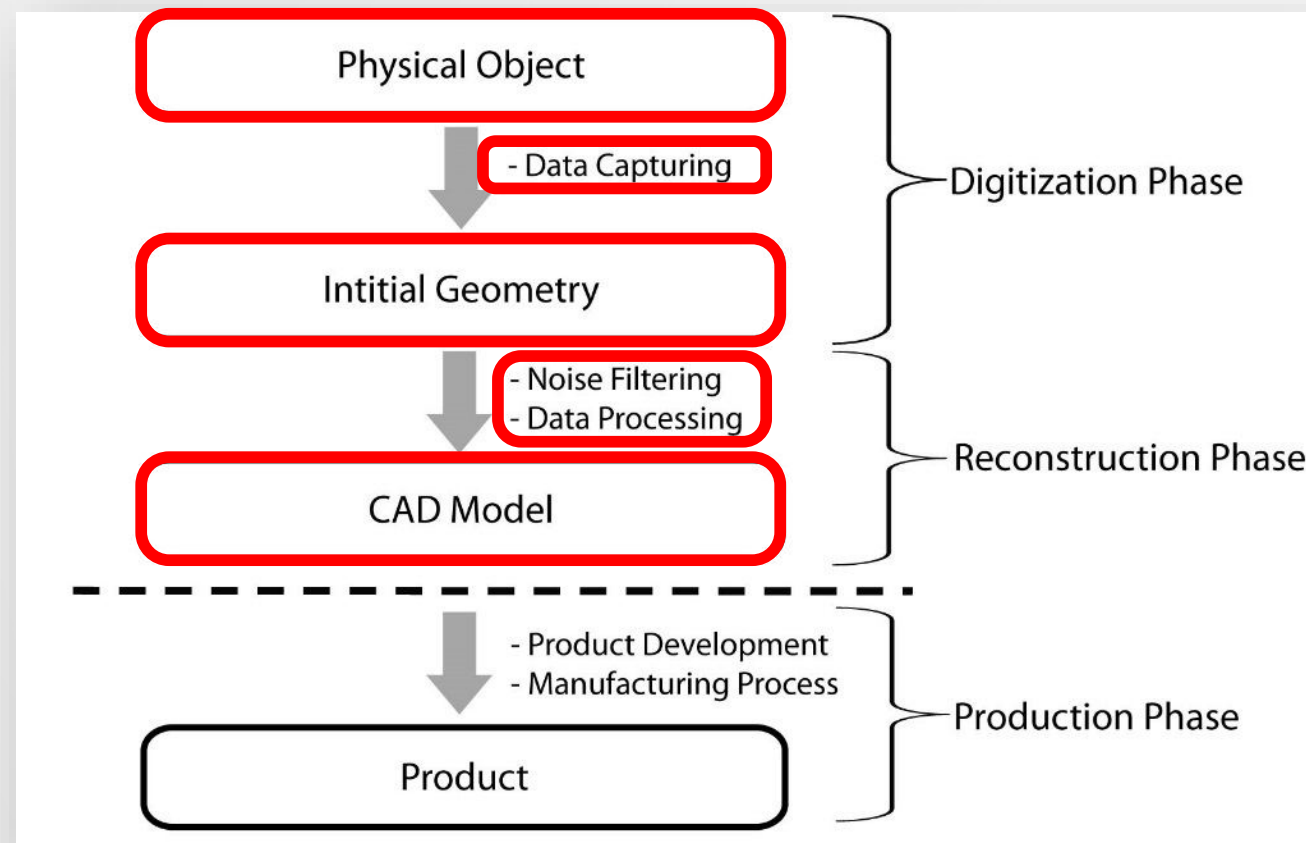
Physical Object

- Data Capturing

Intitial Geometry

Digitization Phase

- Noise Filtering
- Data Processing

CAD Model

Reconstruction Phase

- Product Development
- Manufacturing Process

Product

Production Phase